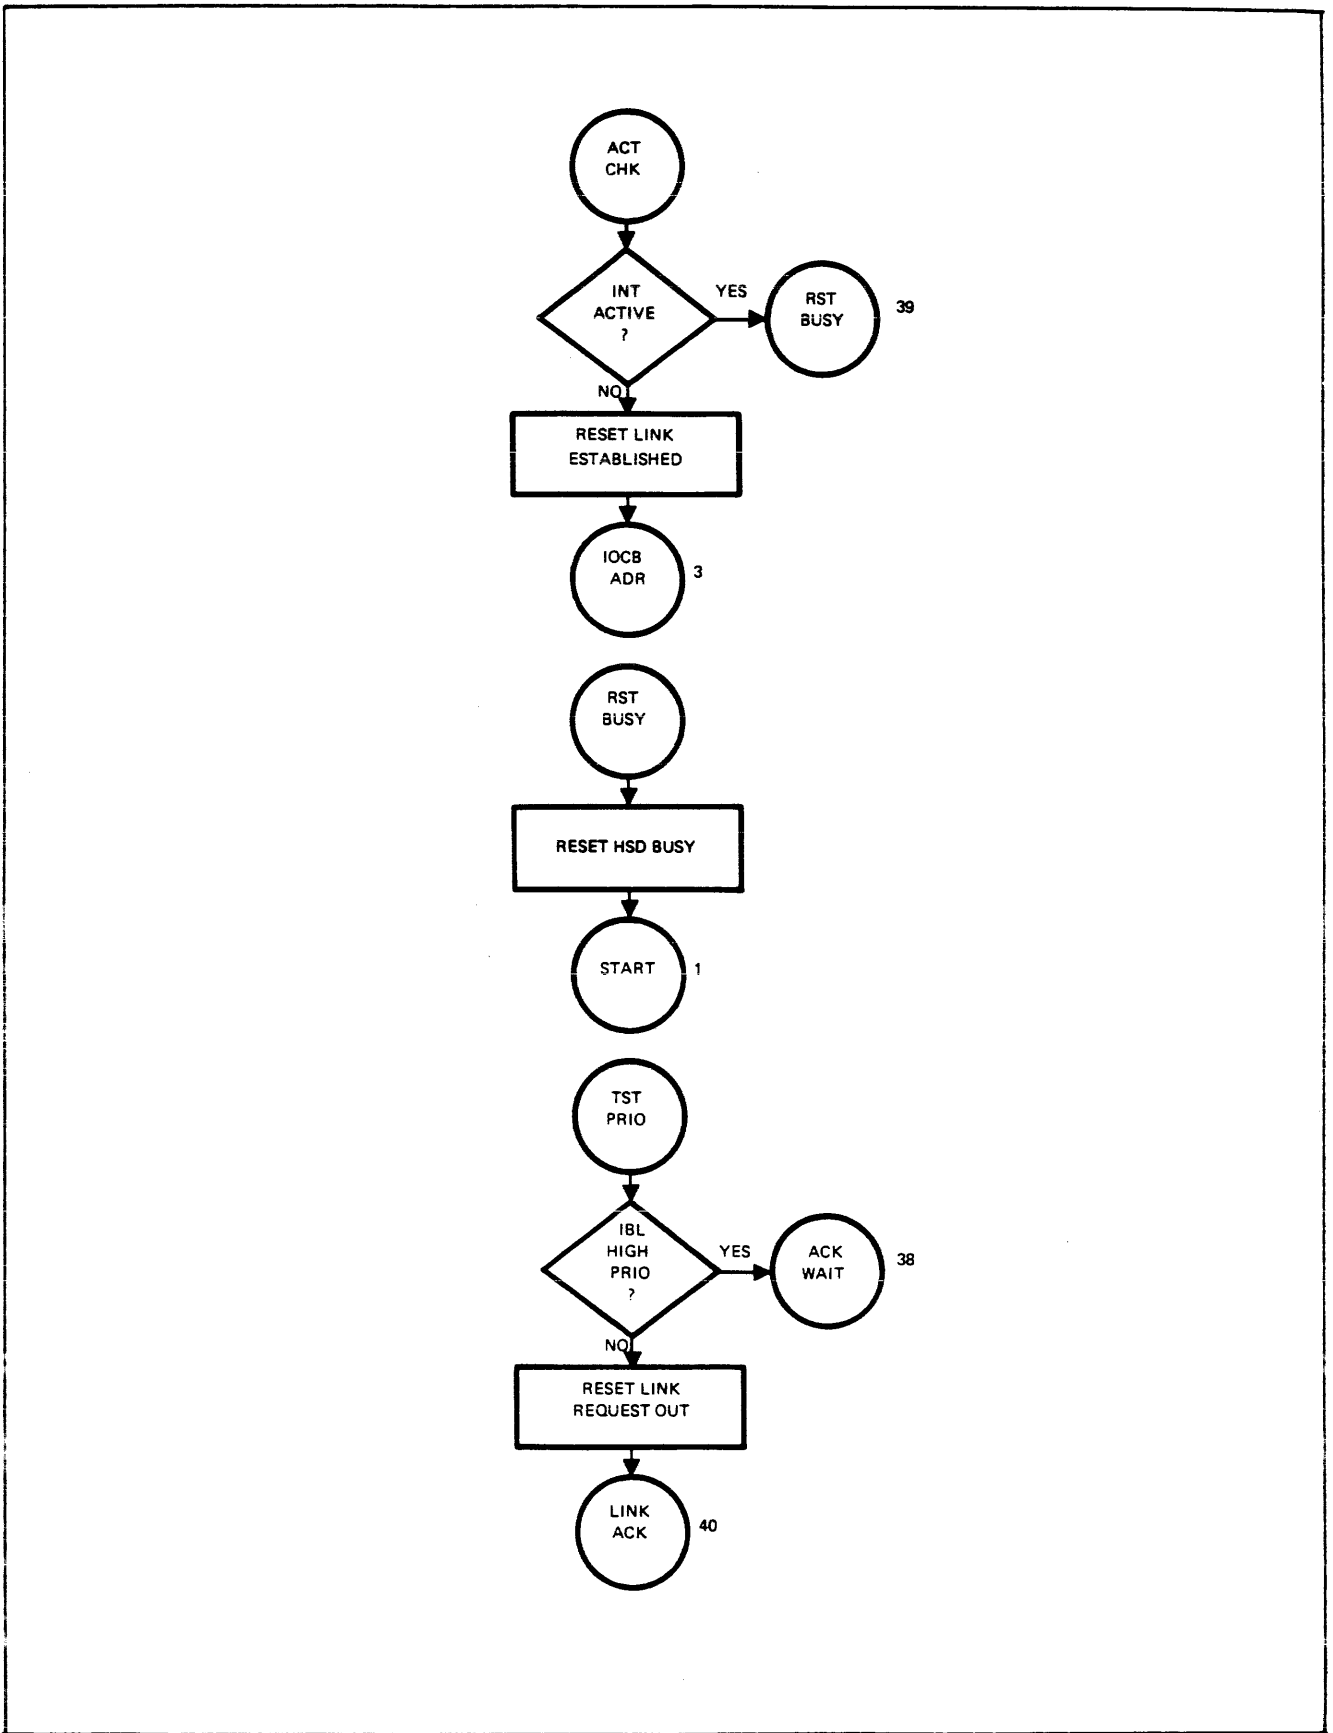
ACT CHK

INT ACTIVE ?

YES

RST BUSY

39

NO

RESET LINK ESTABLISHED

IOCB ADR

3

RST BUSY

RESET HSD BUSY

START

1

TST PRIO

IBL HIGH PRIO ?

YES

ACK WAIT

38

NO

RESET LINK REQUEST OUT

LINK ACK

40